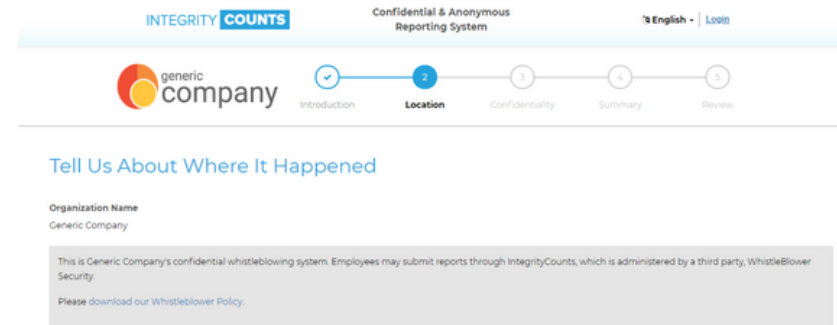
INTEGRITY COUNTS

Confidential & Anonymous Reporting System

English - | Login

generic company

Introduction

2 Location

3 Confidentiality

4 Summary

5 Review

Tell Us About Where It Happened

Organization Name

Generic Company

This is Generic Company's confidential whistleblowing system. Employees may submit reports through IntegrityCounts, which is administered by a third party, WhistleBlower Security.

Please download our Whistleblower Policy.